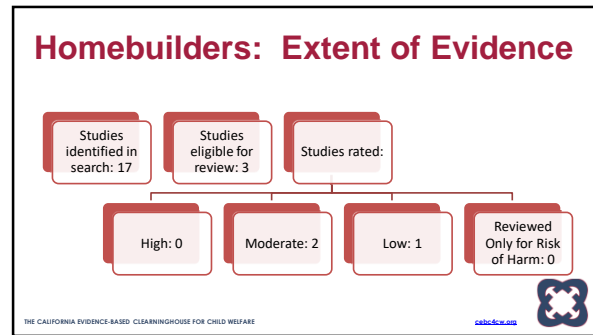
Homebuilders: Extent of Evidence

Studies identified in search: 17

Studies eligible for review: 3

Studies rated:

High: 0

Moderate: 2

Low: 1

Reviewed Only for Risk of Harm: 0

THE CALIFORNIA EVIDENCE-BASED CLEARINGHOUSE FOR CHILD WELFARE

cebc4cw.org